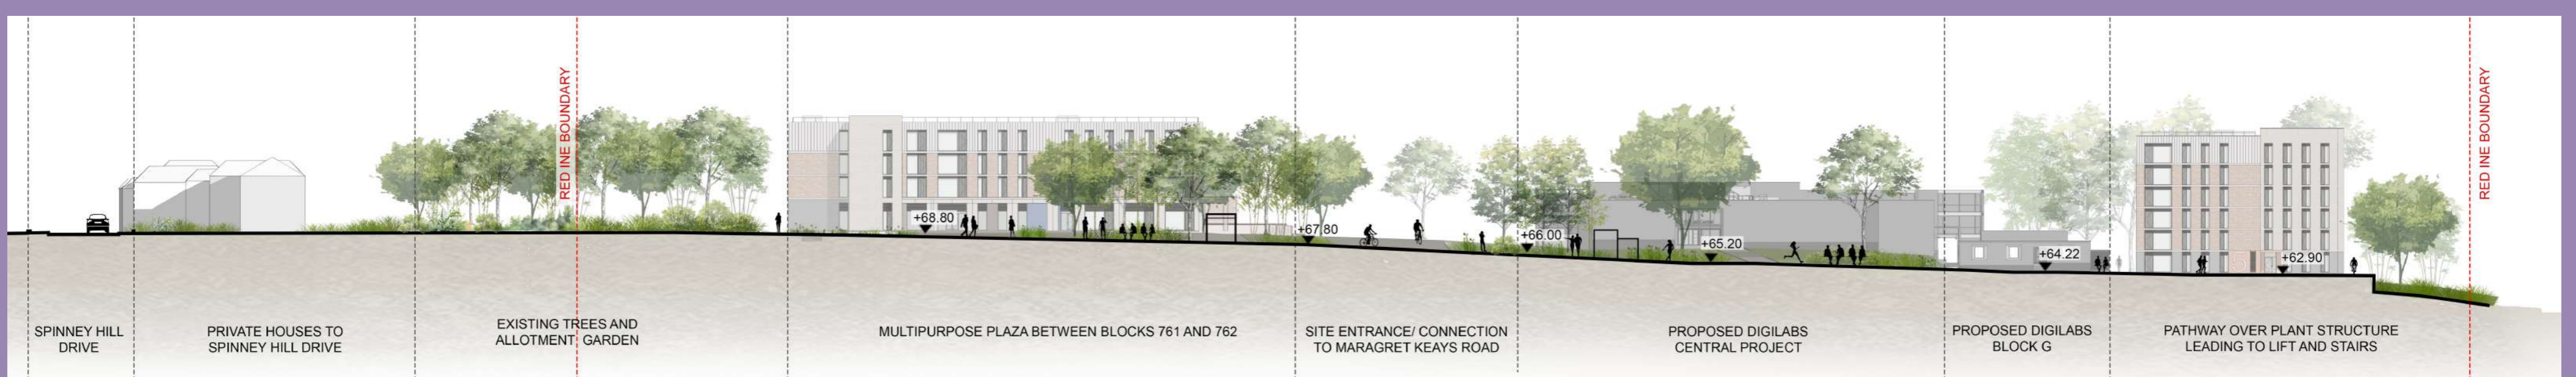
RED INE BOUNDARY

RED INE BOUNDARY

+68.80

+67.80

+66.00

+65.20

+64.22

+62.90

SPINNEY HILL DRIVE

PRIVATE HOUSES TO SPINNEY HILL DRIVE

EXISTING TREES AND ALLOTMENT GARDEN

MULTIPURPOSE PLAZA BETWEEN BLOCKS 761 AND 762

SITE ENTRANCE/ CONNECTION TO MARAGRET KEAYS ROAD

PROPOSED DIGILABS CENTRAL PROJECT

PROPOSED DIGILABS BLOCK G

PATHWAY OVER PLANT STRUCTURE LEADING TO LIFT AND STAIRS